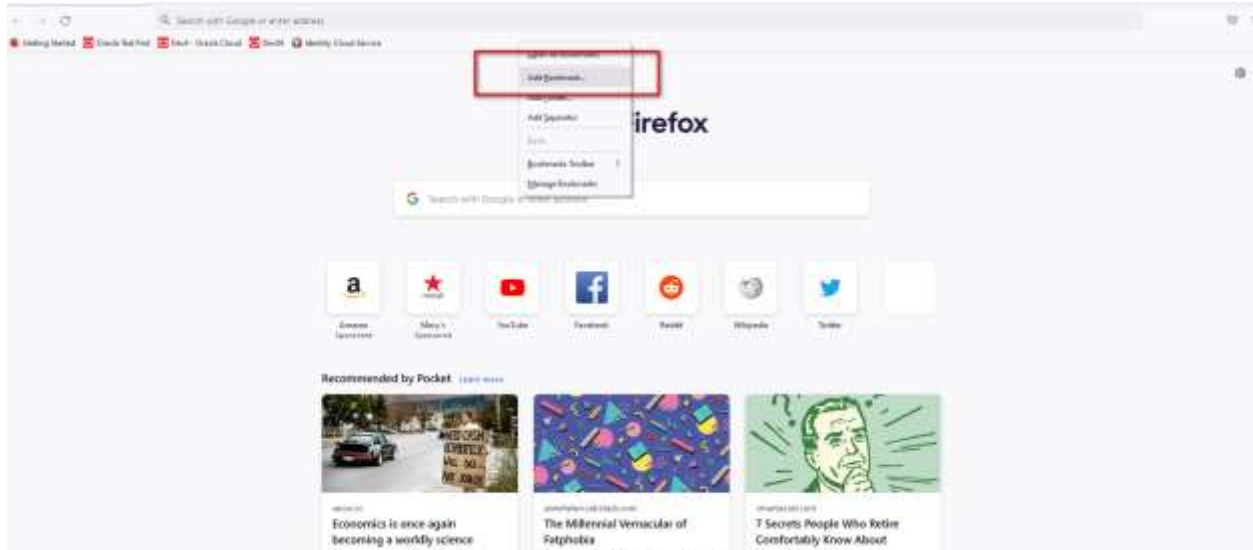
Search with Google or enter address

Getting Started Oracle Test Prod Dev4 - Oracle Cloud Dev04 Identity Cloud Service

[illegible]
Add Bookmark...
Add Folder...
Add Separator
Paste
Bookmarks Toolbar
Manage Bookmarks

irefox

Search with Google or enter address

Amazon Sponsored
Macy's Sponsored
YouTube
Facebook
Reddit
Wikipedia
Twitter

Recommended by Pocket Learn more

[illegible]
Economics is once again becoming a worldly science

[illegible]
The Millennial Vernacular of Fatphobia

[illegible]
7 Secrets People Who Retire Comfortably Know About